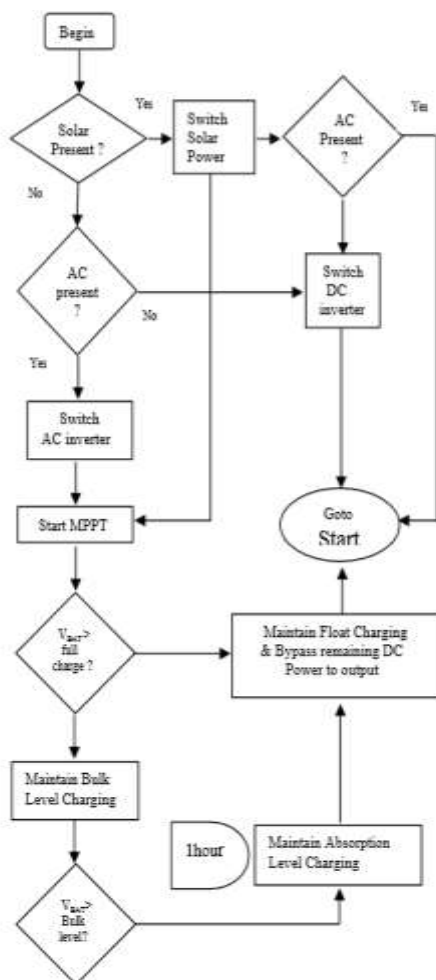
Begin

Yes

Solar Present ?

Switch Solar Power

AC Present ?

Yes

No

AC present ?

No

Switch DC inverter

Yes

Switch AC inverter

Goto Start

Start MPPT

$V_{BAT}$> full charge ?

Maintain Float Charging & Bypass remaining DC Power to output

Maintain Bulk Level Charging

1hour

Maintain Absorption Level Charging

$V_{BAT}$> Bulk level?